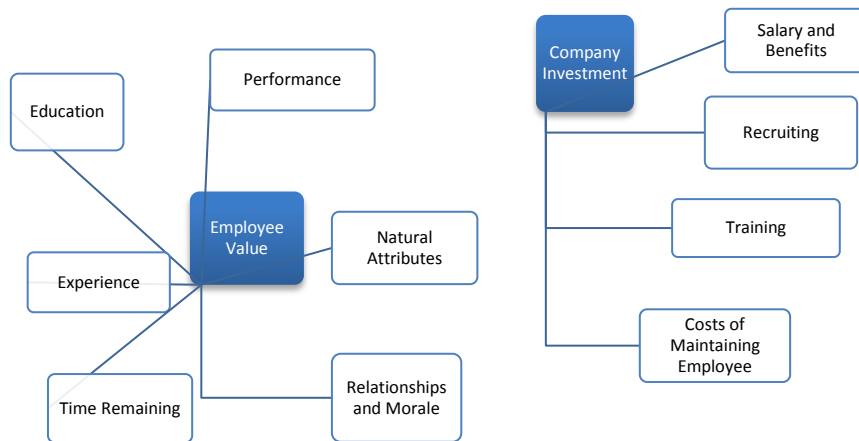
Employee Value

Education

Performance

Natural Attributes

Experience

Time Remaining

Relationships and Morale

Company Investment

Salary and Benefits

Recruiting

Training

Costs of Maintaining Employee